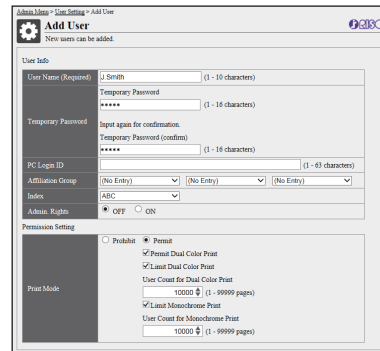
Admin Menu > User Setting > Add User

Add User

New users can be added.

RISO

User Info

| User Name (Required) | J.Smith (1 - 10 characters) |
|---|---|
| Temporary Password | Temporary Password ••••• (1 - 16 characters) Input again for confirmation. Temporary Password (confirm) ••••• (1 - 16 characters) |
| PC Login ID | (1 - 63 characters) |
| Affiliation Group | (No Entry) (No Entry) (No Entry) |
| Index | ABC |
| Admin. Rights | OFF ON |

Permission Setting

| Print Mode | Prohibit Permit Permit Dual Color Print Limit Dual Color Print User Count for Dual Color Print 10000 (1 - 99999 pages) Limit Monochrome Print User Count for Monochrome Print 10000 (1 - 99999 pages) |
|---|---|